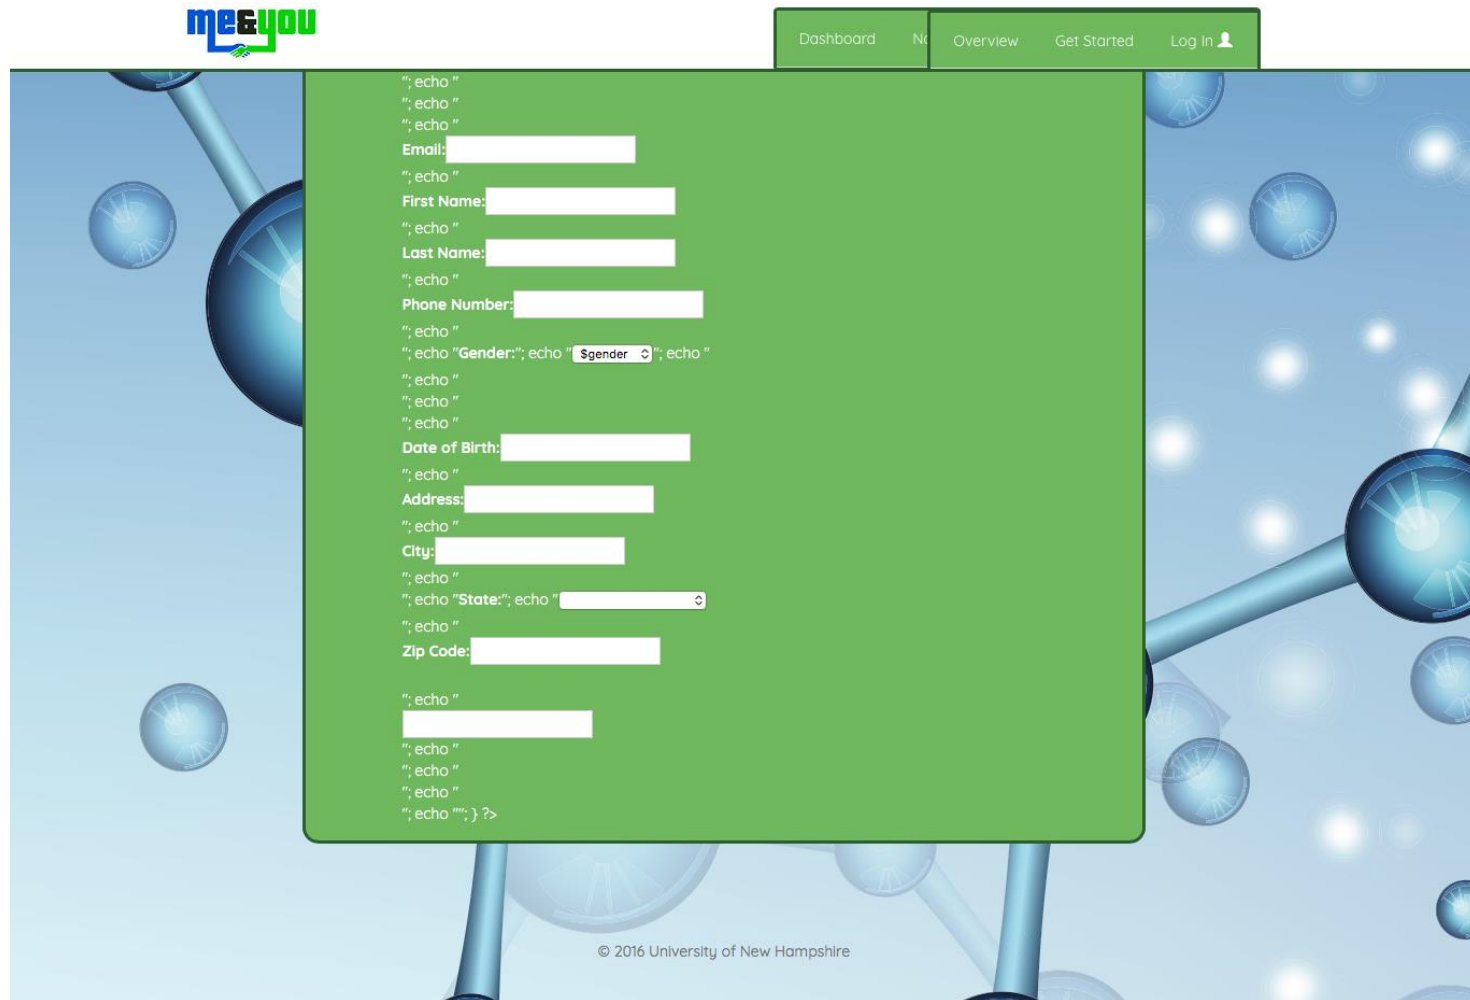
me&you

Dashboard Nc Overview Get Started Log In

"; echo "
"; echo "
"; echo "
Email:
"; echo "
First Name:
"; echo "
Last Name:
"; echo "
Phone Number:
"; echo "
"; echo "Gender:"; echo " $gender "; echo "
"; echo "
"; echo "
"; echo "
Date of Birth:
"; echo "
Address:
"; echo "
City:
"; echo "
"; echo "State:"; echo "
"; echo "
Zip Code:

"; echo "

"; echo "
"; echo "
"; echo "
"; echo ""; } ?>

© 2016 University of New Hampshire